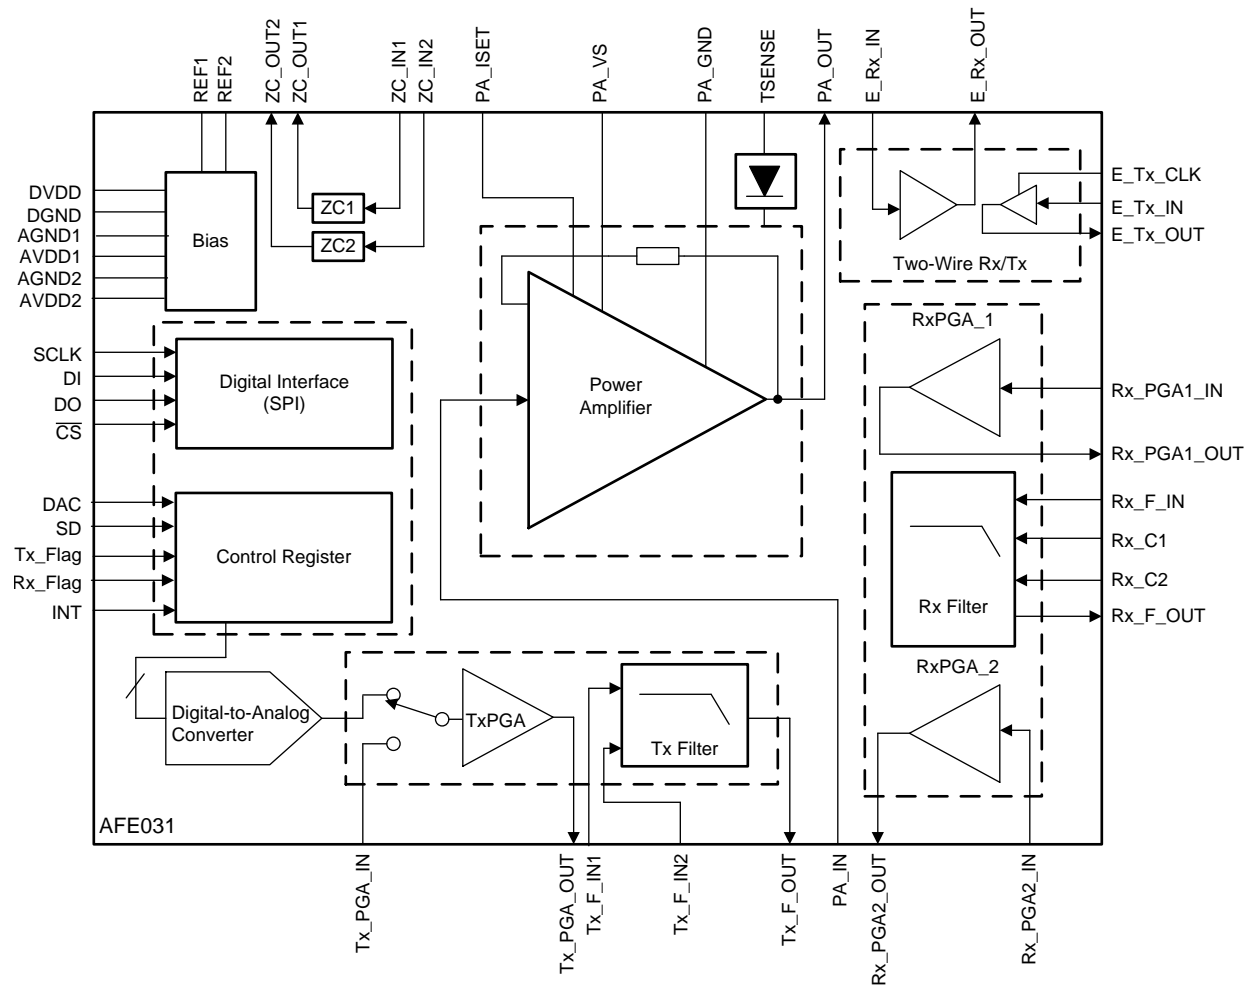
REF1
REF2
ZC_OUT2
ZC_OUT1
ZC_IN1
ZC_IN2
PA_ISET
PA_VS
PA_GND
TSENSE
PA_OUT
E_Rx_IN
E_Rx_OUT

DVDD
DGND
AGND1
AVDD1
AGND2
AVDD2

Bias

ZC1
ZC2

E_Tx_CLK
E_Tx_IN
E_Tx_OUT
Two-Wire Rx/Tx

RxPGA_1

SCLK
DI
DO
$\overline{CS}$

Digital Interface (SPI)

Power Amplifier

Rx_PGA1_IN
Rx_PGA1_OUT
Rx_F_IN
Rx_C1
Rx_C2
Rx_F_OUT

Rx Filter

DAC
SD
Tx_Flag
Rx_Flag
INT

Control Register

RxPGA_2

Digital-to-Analog Converter

TxPGA

Tx Filter

AFE031

Tx_PGA_IN
Tx_PGA_OUT
Tx_F_IN1
Tx_F_IN2
Tx_F_OUT
PA_IN
Rx_PGA2_OUT
Rx_PGA2_IN